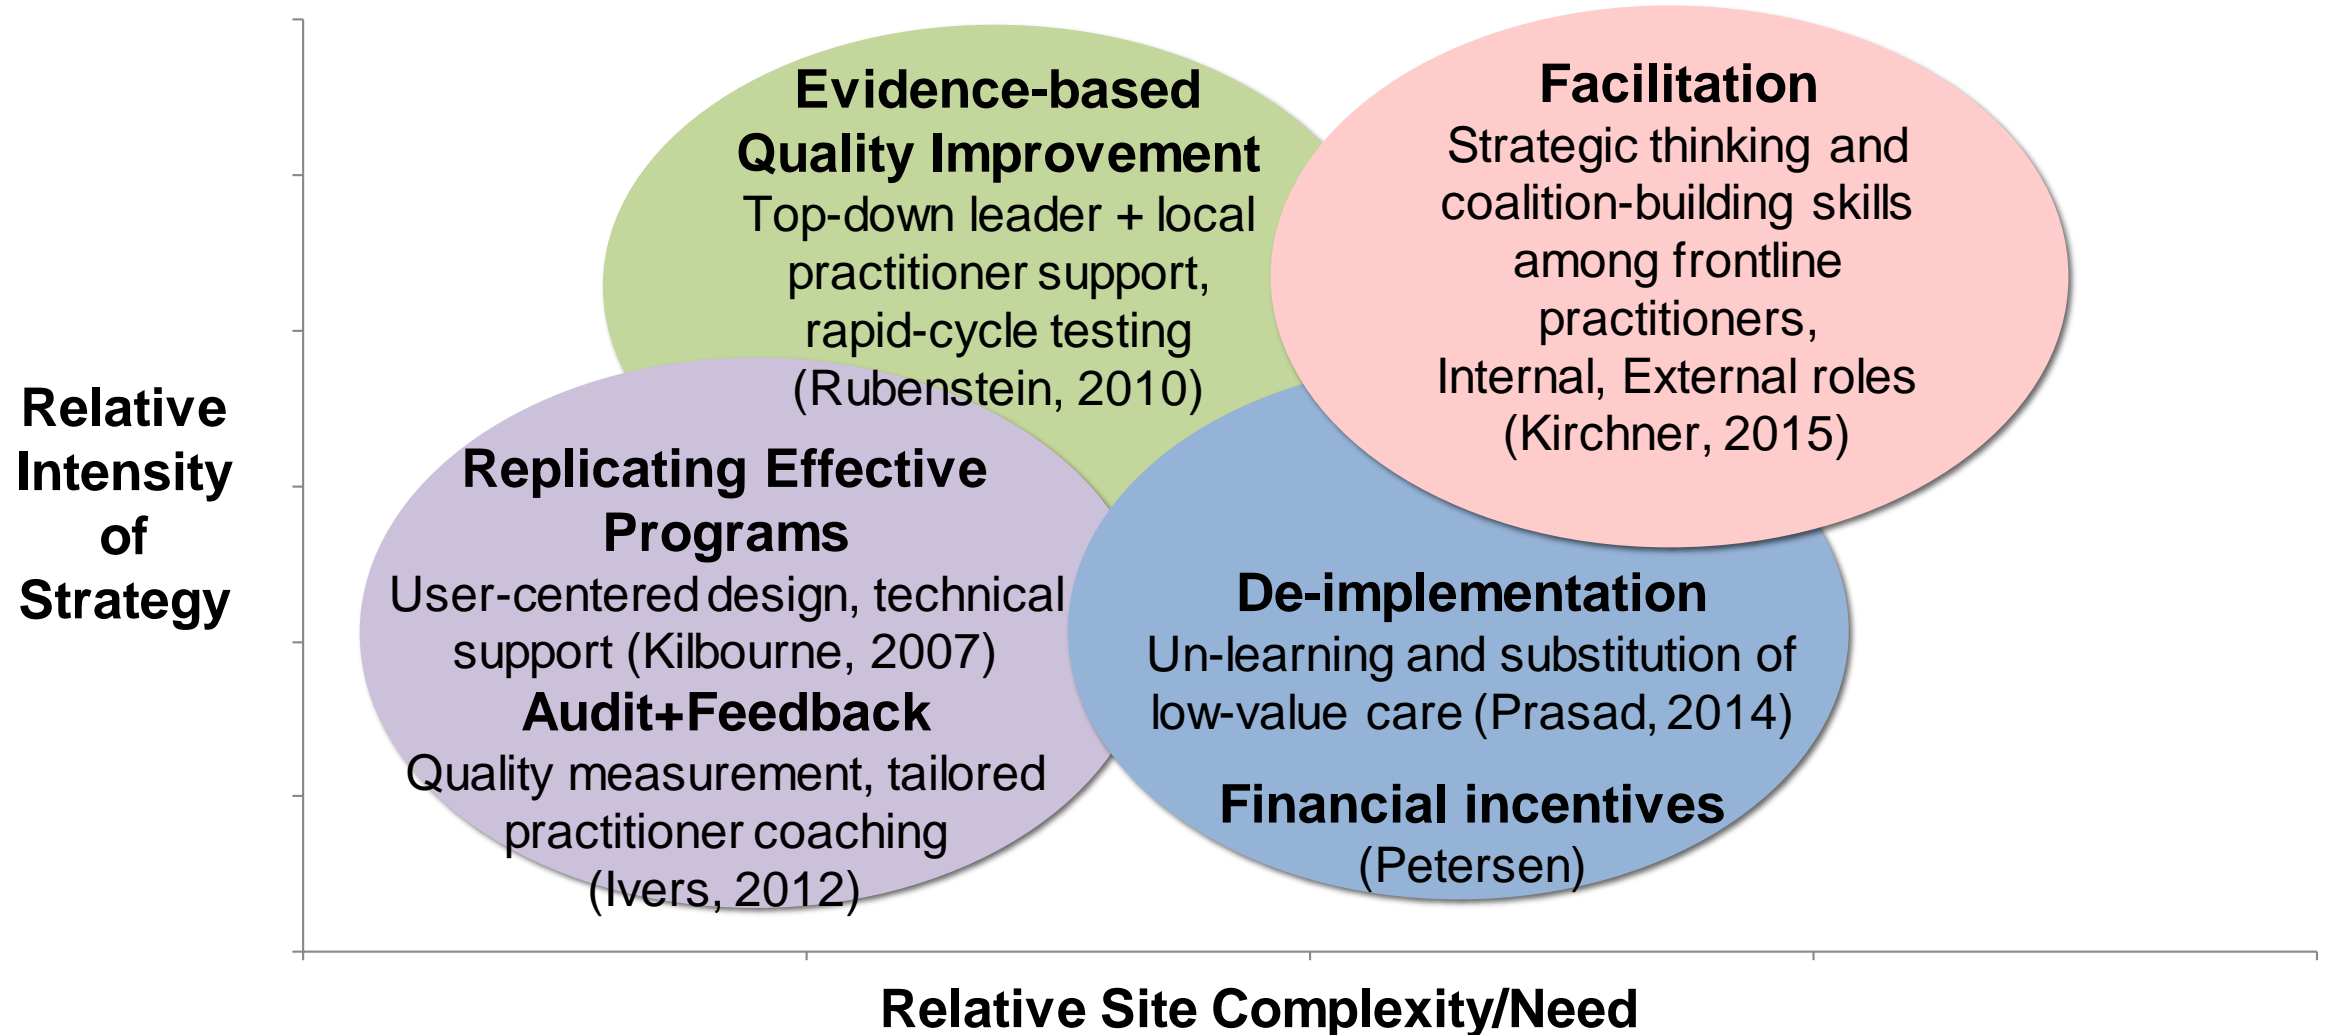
Relative Intensity of Strategy

Evidence-based Quality Improvement
Top-down leader + local practitioner support, rapid-cycle testing (Rubenstein, 2010)

Facilitation
Strategic thinking and coalition-building skills among frontline practitioners, Internal, External roles (Kirchner, 2015)

Replicating Effective Programs
User-centered design, technical support (Kilbourne, 2007)
Audit+Feedback
Quality measurement, tailored practitioner coaching (Ivers, 2012)

De-implementation
Un-learning and substitution of low-value care (Prasad, 2014)

Financial incentives
(Petersen)

Relative Site Complexity/Need